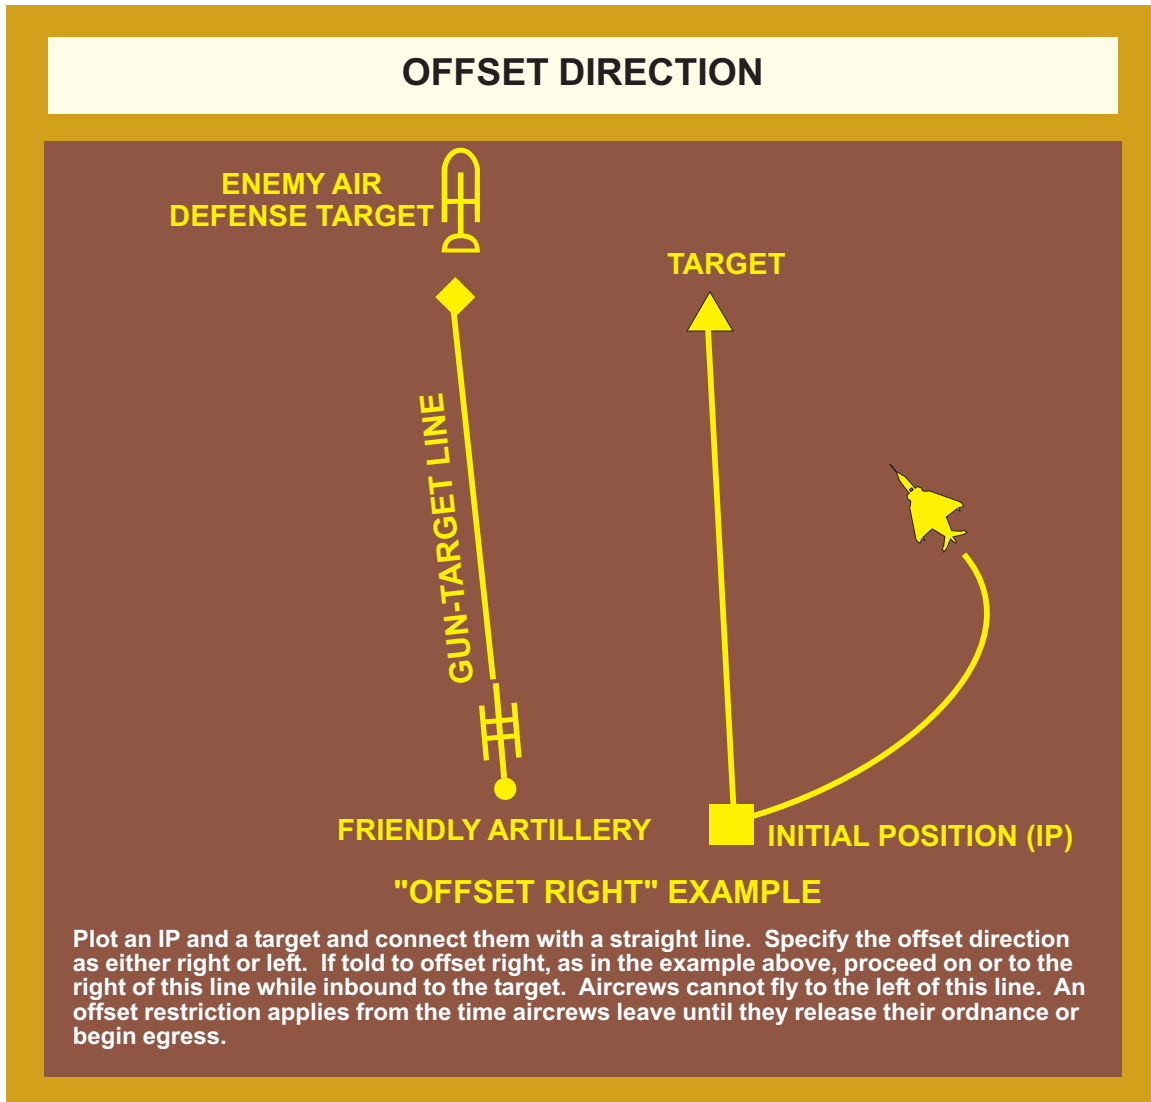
OFFSET DIRECTION

ENEMY AIR DEFENSE TARGET

TARGET

GUN-TARGET LINE

FRIENDLY ARTILLERY

INITIAL POSITION (IP)

"OFFSET RIGHT" EXAMPLE

Plot an IP and a target and connect them with a straight line. Specify the offset direction as either right or left. If told to offset right, as in the example above, proceed on or to the right of this line while inbound to the target. Aircrews cannot fly to the left of this line. An offset restriction applies from the time aircrews leave until they release their ordnance or begin egress.